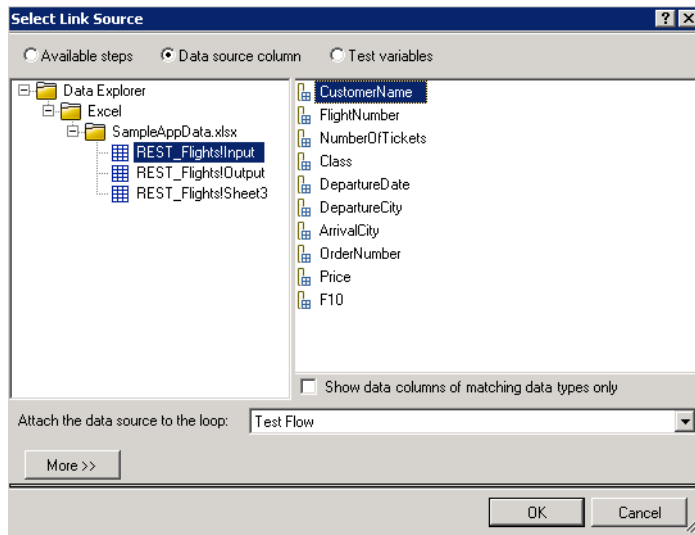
Select Link Source

? X

Available steps

Data source column

Test variables

Data Explorer
Excel
SampleAppData.xlsx
REST_Flights!Input
REST_Flights!Output
REST_Flights!Sheet3

CustomerName
FlightNumber
NumberOfTickets
Class
DepartureDate
DepartureCity
ArrivalCity
OrderNumber
Price
F10

Show data columns of matching data types only

Attach the data source to the loop: Test Flow

More >>

OK

Cancel